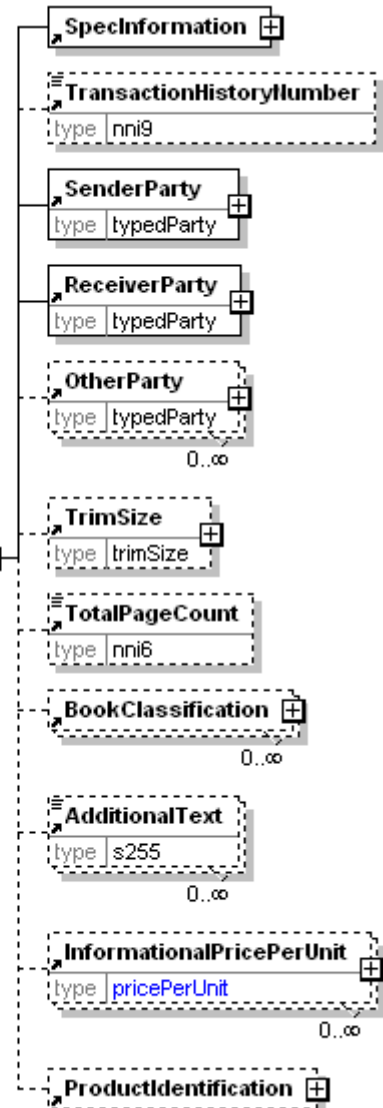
SpecInformation

TransactionHistoryNumber
type nni9

SenderParty
type typedParty

ReceiverParty
type typedParty

OtherParty
type typedParty
0..∞

TrimSize
type trimSize

TotalPageCount
type nni6

BookClassification
0..∞

AdditionalText
type s255
0..∞

InformationalPricePerUnit
type pricePerUnit
0..∞

ProductIdentification